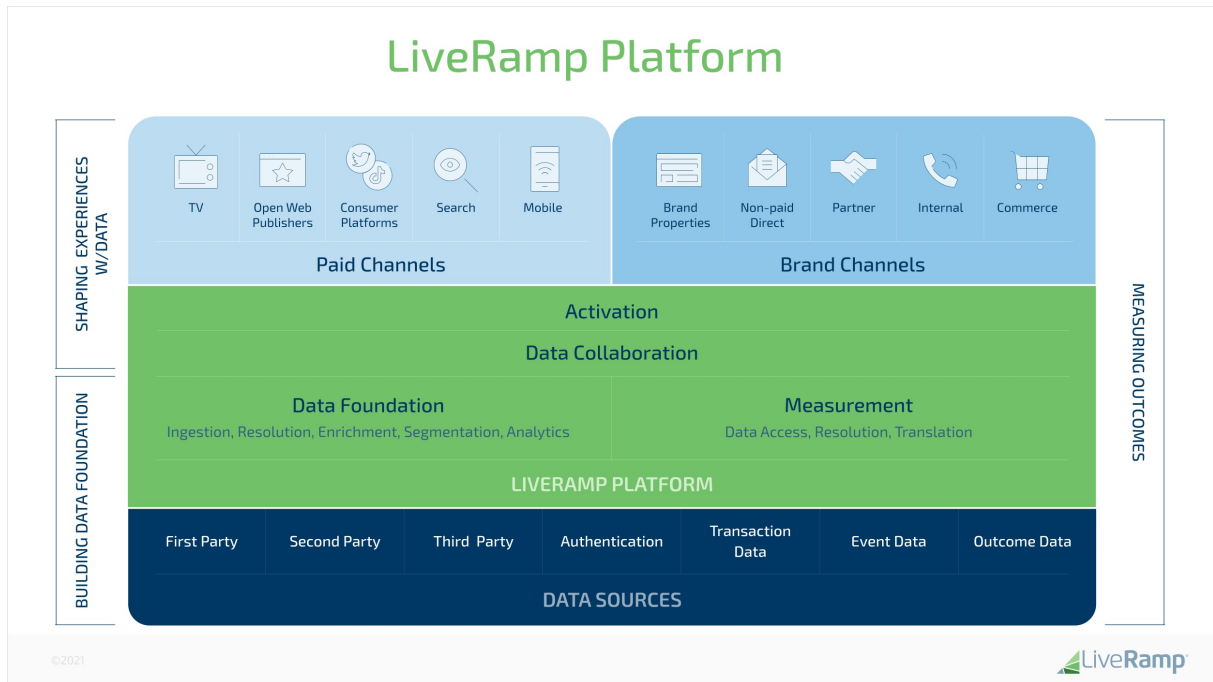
LiveRamp Platform

SHAPING EXPERIENCES W/DATA

TV
Open Web Publishers
Consumer Platforms
Search
Mobile

Paid Channels

Brand Properties
Non-paid Direct
Partner
Internal
Commerce

Brand Channels

MEASURING OUTCOMES

Activation

Data Collaboration

BUILDING DATA FOUNDATION

Data Foundation
Ingestion, Resolution, Enrichment, Segmentation, Analytics

Measurement
Data Access, Resolution, Translation

LIVERAMP PLATFORM

| First Party | Second Party | Third Party | Authentication | Transaction Data | Event Data | Outcome Data |
|---|---|---|---|---|---|---|

DATA SOURCES

©2021

LiveRamp®